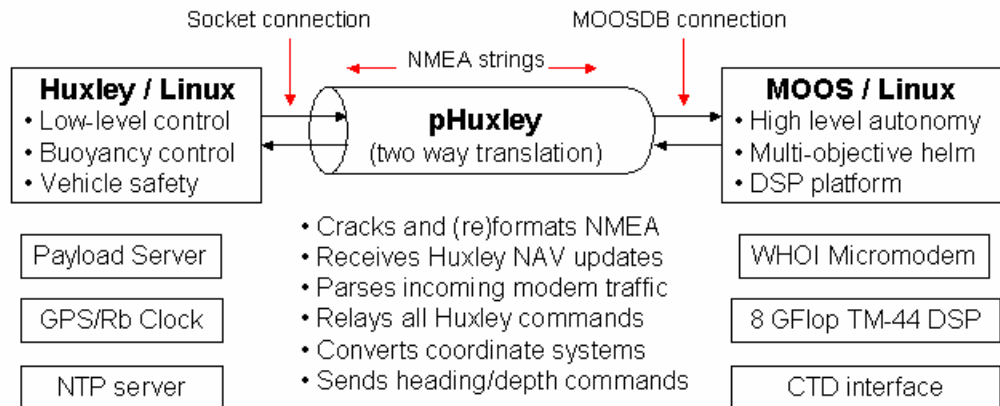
Socket connection

NMEA strings

MOOSDB connection

**Huxley / Linux**
• Low-level control
• Buoyancy control
• Vehicle safety

**pHuxley**
(two way translation)

**MOOS / Linux**
• High level autonomy
• Multi-objective helm
• DSP platform

Payload Server

GPS/Rb Clock

NTP server

• Cracks and (re)formats NMEA
• Receives Huxley NAV updates
• Parses incoming modem traffic
• Relays all Huxley commands
• Converts coordinate systems
• Sends heading/depth commands

WHOI Micromodem

8 GFlop TM-44 DSP

CTD interface